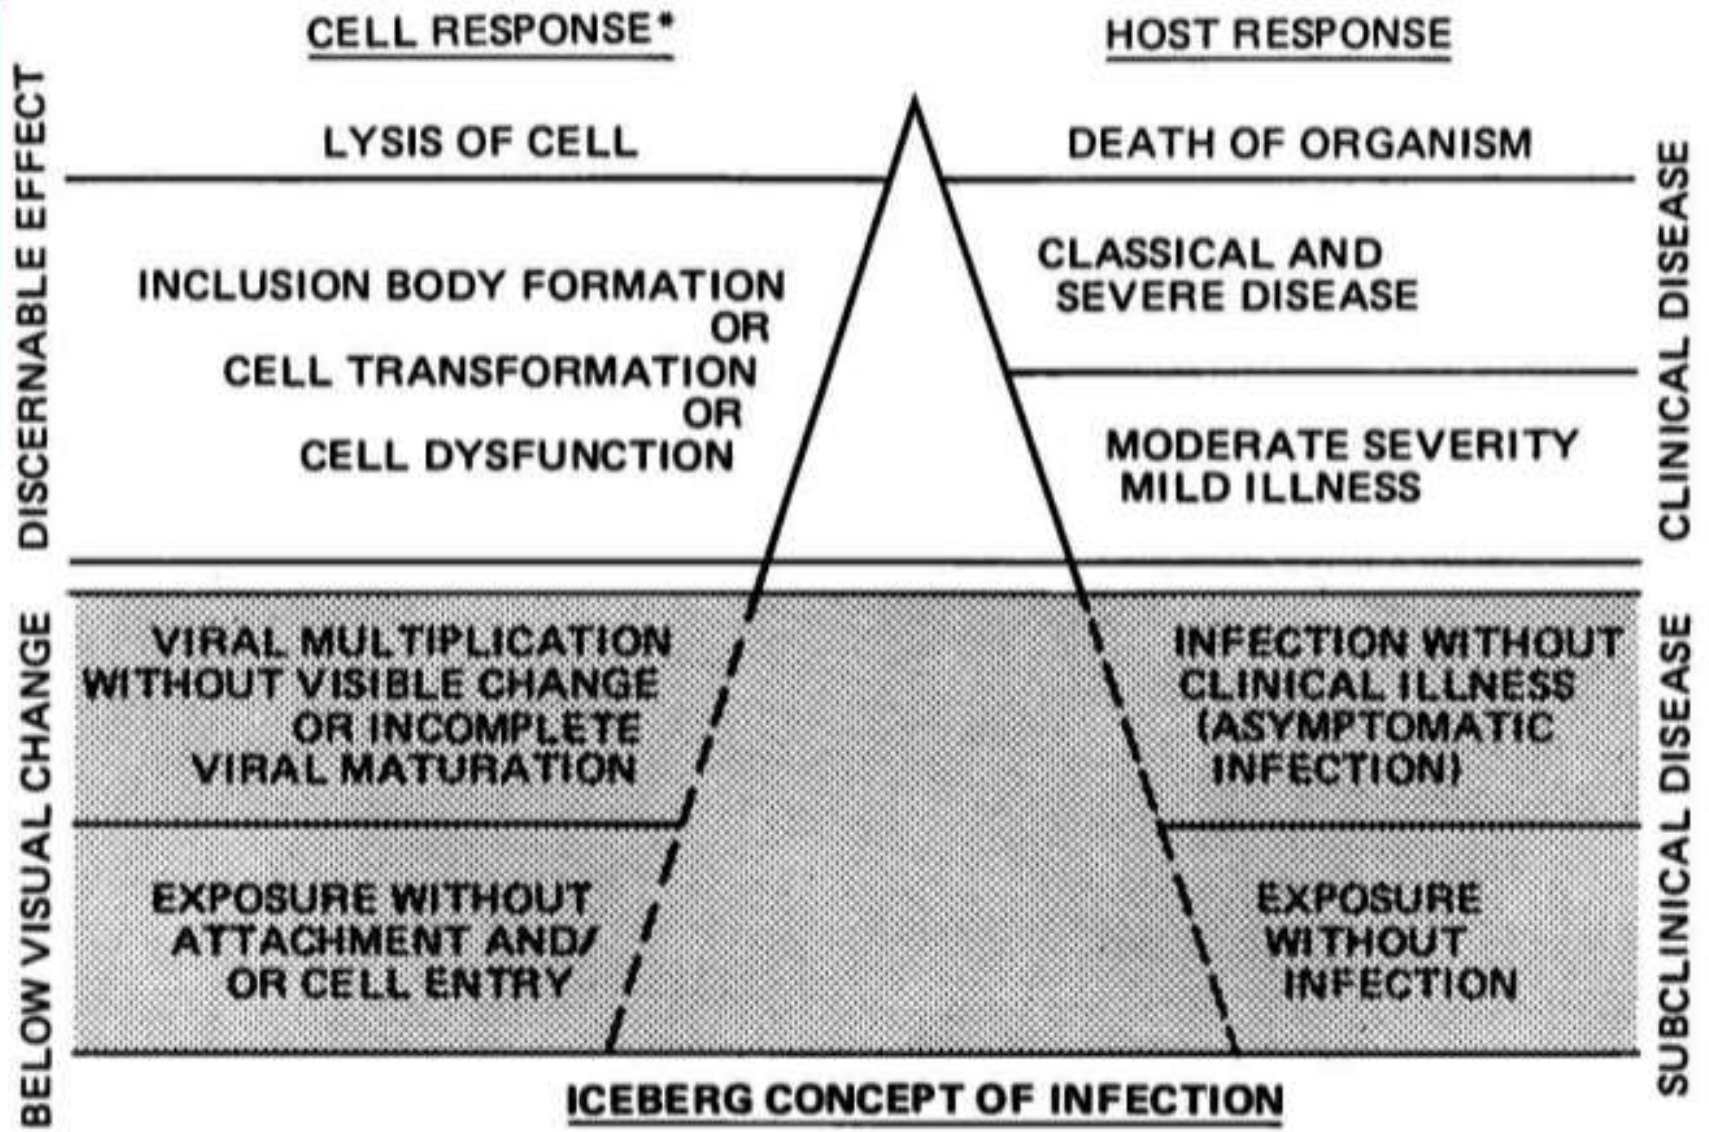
CELL RESPONSE*

HOST RESPONSE

DISCERNABLE EFFECT

LYSIS OF CELL

DEATH OF ORGANISM

CLINICAL DISEASE

INCLUSION BODY FORMATION OR CELL TRANSFORMATION OR CELL DYSFUNCTION

CLASSICAL AND SEVERE DISEASE

MODERATE SEVERITY MILD ILLNESS

BELOW VISUAL CHANGE

VIRAL MULTIPLICATION WITHOUT VISIBLE CHANGE OR INCOMPLETE VIRAL MATURATION

INFECTION WITHOUT CLINICAL ILLNESS (ASYMPTOMATIC INFECTION)

SUBCLINICAL DISEASE

EXPOSURE WITHOUT ATTACHMENT AND/ OR CELL ENTRY

EXPOSURE WITHOUT INFECTION

ICEBERG CONCEPT OF INFECTION